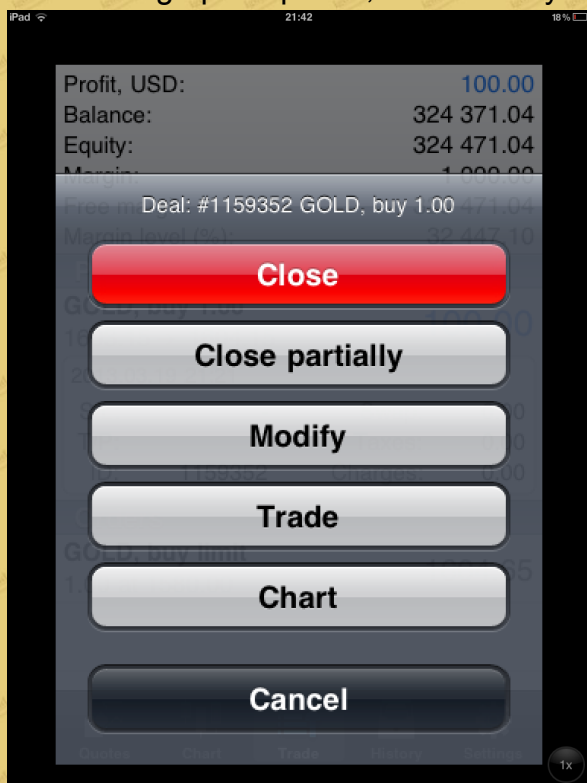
iPad 21:42 18%

Profit, USD: 100.00
Balance: 324 371.04
Equity: 324 471.04
Margin: 1 000.00
Free margin: 323 471.04
Margin level (%): 32 447.10

Deal: #1159352 GOLD, buy 1.00

Close

Close partially

Modify

Trade

Chart

Cancel

GOLD, buy 1.00
100.00

GOLD, buy limit

1159352 Charges: 0.00

Quotes Chart Trade History Settings

1x